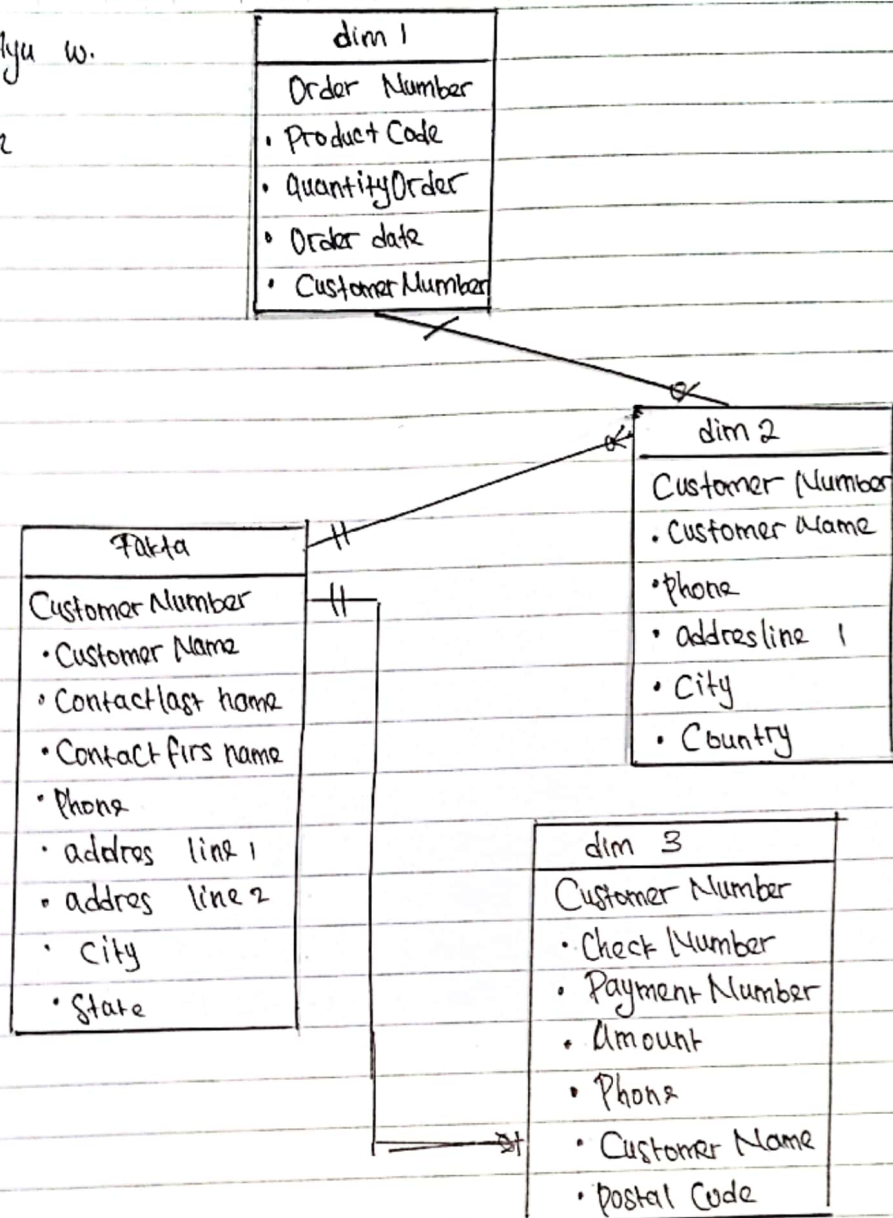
lyu w.

2

dim 1

Order Number

• Product Code

• quantityOrder

• Order date

• Customer Number

dim 2

Customer Number

• Customer Name

• phone

• addresline 1

• City

• Country

Fakta

Customer Number

• Customer Name

• Contactlast name

• Contact firs name

• Phone

• addres line 1

• addres line 2

• City

• State

dim 3

Customer Number

• Check Number

• Payment Number

• Amount

• Phone

• Customer Name

• Postal Code